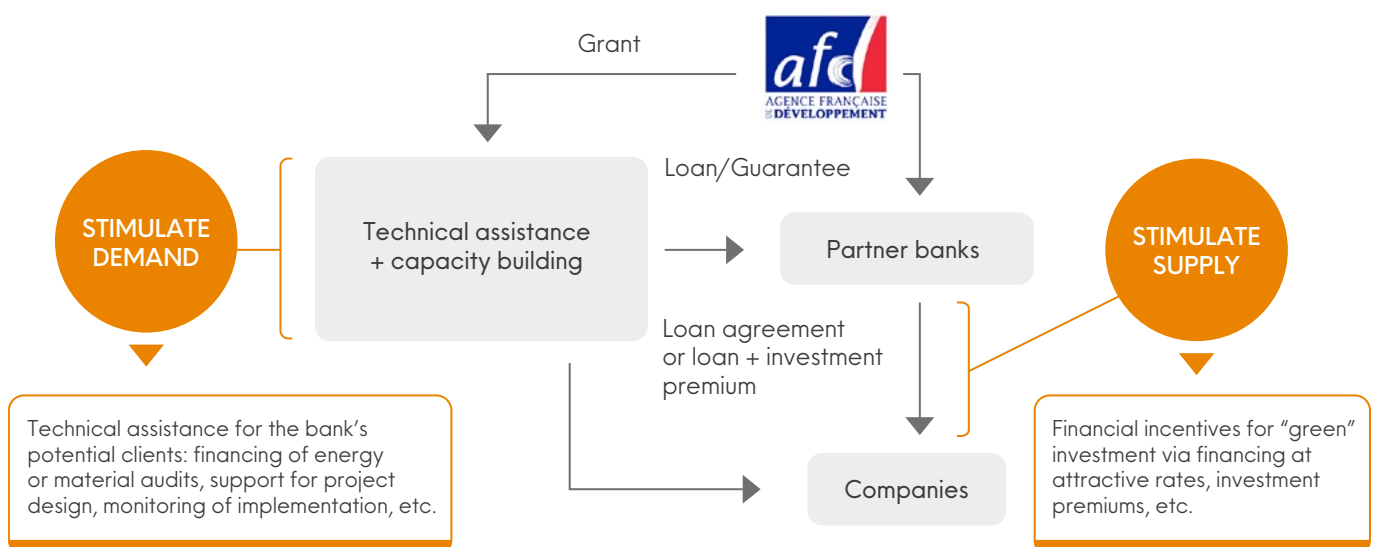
Grant

afd
AGENCE FRANÇAISE DE DÉVELOPPEMENT

Loan/Guarantee

STIMULATE DEMAND

Technical assistance + capacity building

Partner banks

STIMULATE SUPPLY

Loan agreement or loan + investment premium

Technical assistance for the bank's potential clients: financing of energy or material audits, support for project design, monitoring of implementation, etc.

Companies

Financial incentives for "green" investment via financing at attractive rates, investment premiums, etc.